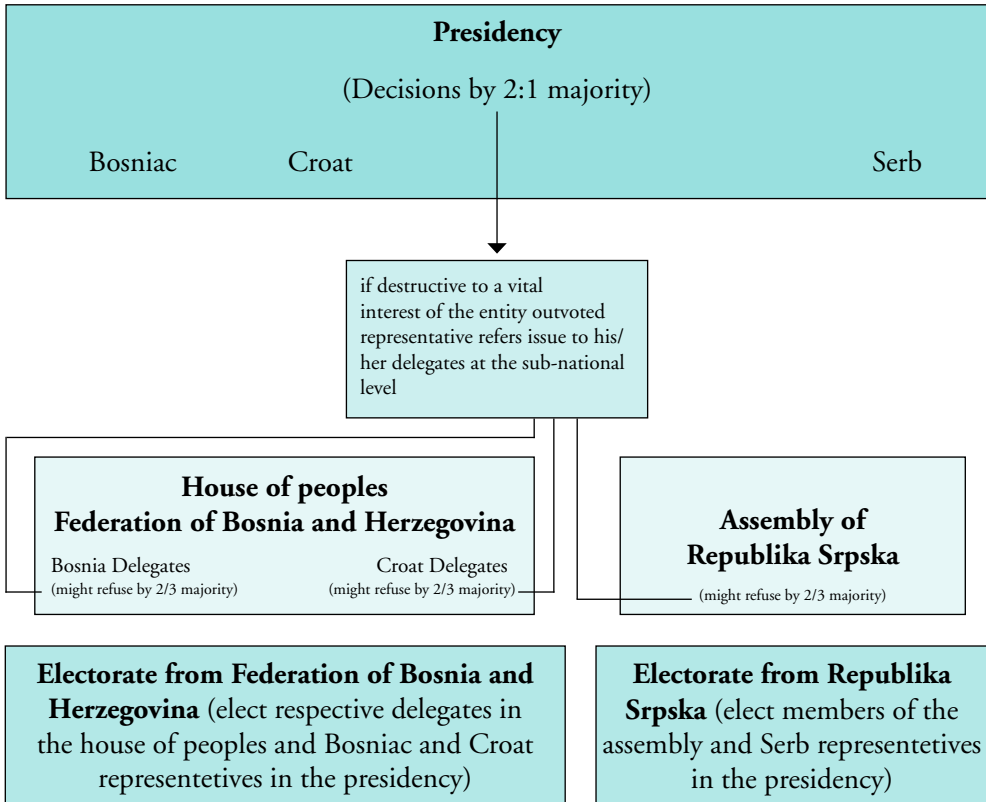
**Presidency**

(Decisions by 2:1 majority)

Bosniac

Croat

Serb

if destructive to a vital interest of the entity outvoted representative refers issue to his/ her delegates at the sub-national level

**House of peoples Federation of Bosnia and Herzegovina**

Bosnia Delegates
(might refuse by 2/3 majority)

Croat Delegates
(might refuse by 2/3 majority)

**Assembly of Republika Srpska**

(might refuse by 2/3 majority)

**Electorate from Federation of Bosnia and Herzegovina** (elect respective delegates in the house of peoples and Bosniac and Croat representetives in the presidency)

**Electorate from Republika Srpska** (elect members of the assembly and Serb representetives in the presidency)